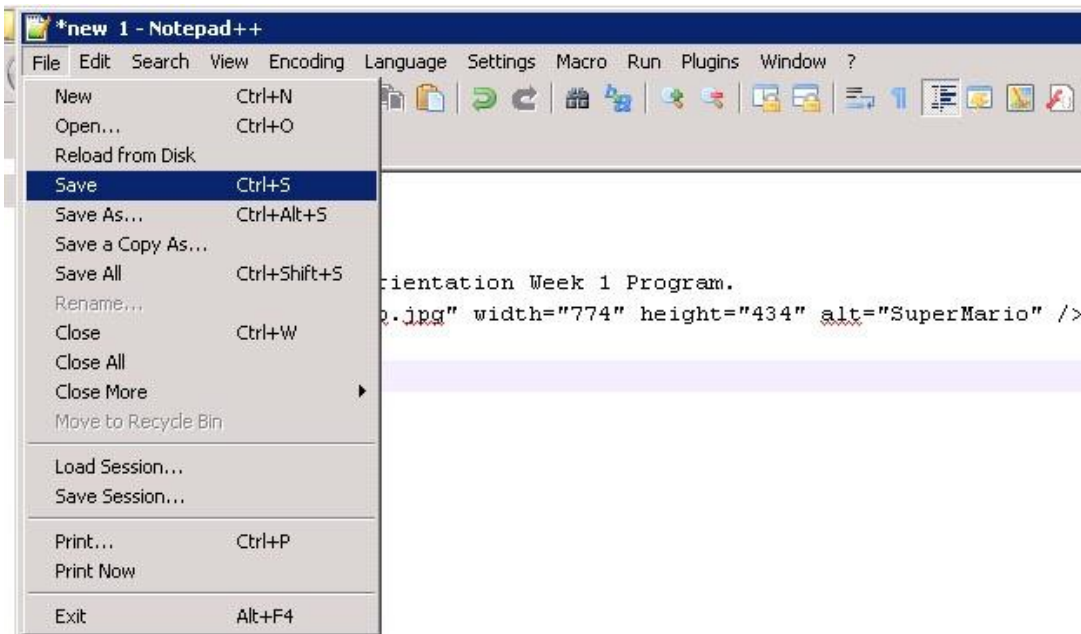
*new 1 - Notepad++

File Edit Search View Encoding Language Settings Macro Run Plugins Window ?

New Ctrl+N
Open... Ctrl+O
Reload from Disk
Save Ctrl+S
Save As... Ctrl+Alt+S
Save a Copy As...
Save All Ctrl+Shift+S
Rename...
Close Ctrl+W
Close All
Close More
Move to Recycle Bin

Load Session...
Save Session...

Print... Ctrl+P
Print Now

Exit Alt+F4

rientation Week 1 Program.
.jpg" width="774" height="434" alt="SuperMario" />